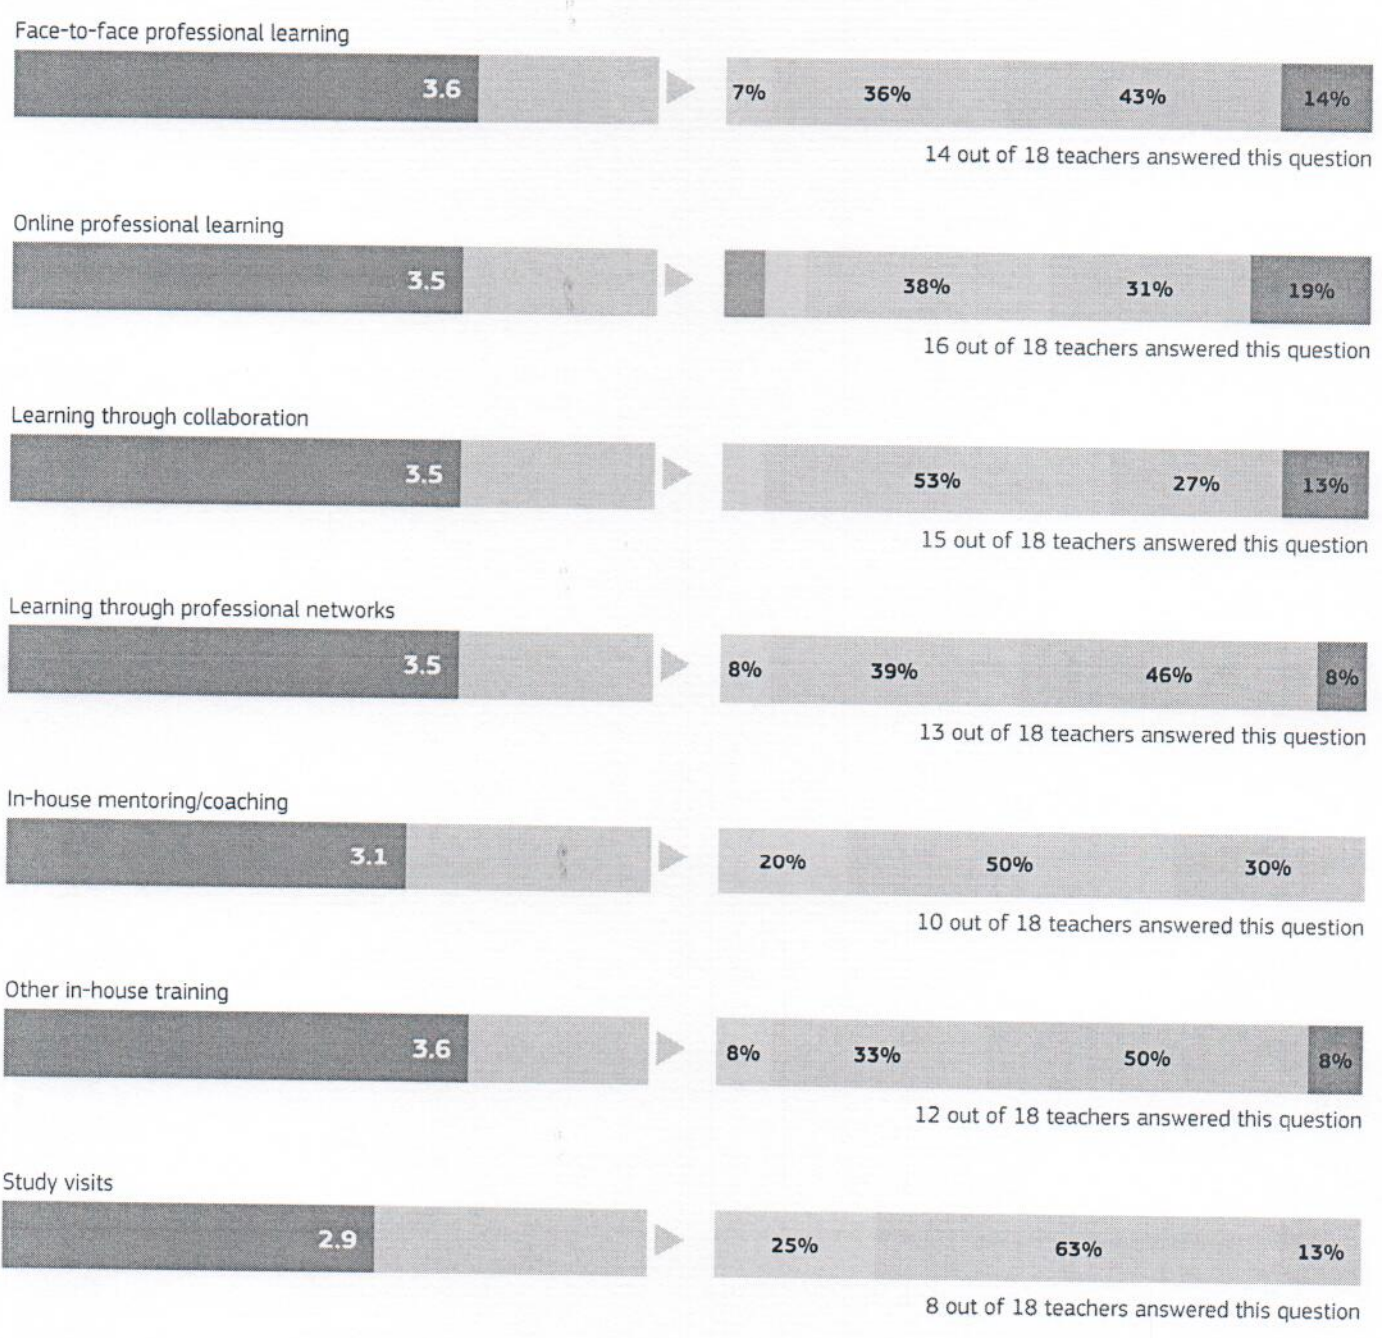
Face-to-face professional learning

3.6

7% 36% 43% 14%

14 out of 18 teachers answered this question

Online professional learning

3.5

38% 31% 19%

16 out of 18 teachers answered this question

Learning through collaboration

3.5

53% 27% 13%

15 out of 18 teachers answered this question

Learning through professional networks

3.5

8% 39% 46% 8%

13 out of 18 teachers answered this question

In-house mentoring/coaching

3.1

20% 50% 30%

10 out of 18 teachers answered this question

Other in-house training

3.6

8% 33% 50% 8%

12 out of 18 teachers answered this question

Study visits

2.9

25% 63% 13%

8 out of 18 teachers answered this question